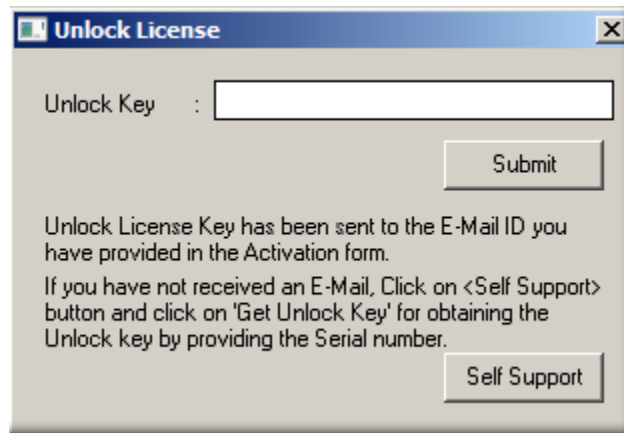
Unlock License

Unlock Key :

Submit

Unlock License Key has been sent to the E-Mail ID you have provided in the Activation form.

If you have not received an E-Mail, Click on <Self Support> button and click on 'Get Unlock Key' for obtaining the Unlock key by providing the Serial number.

Self Support